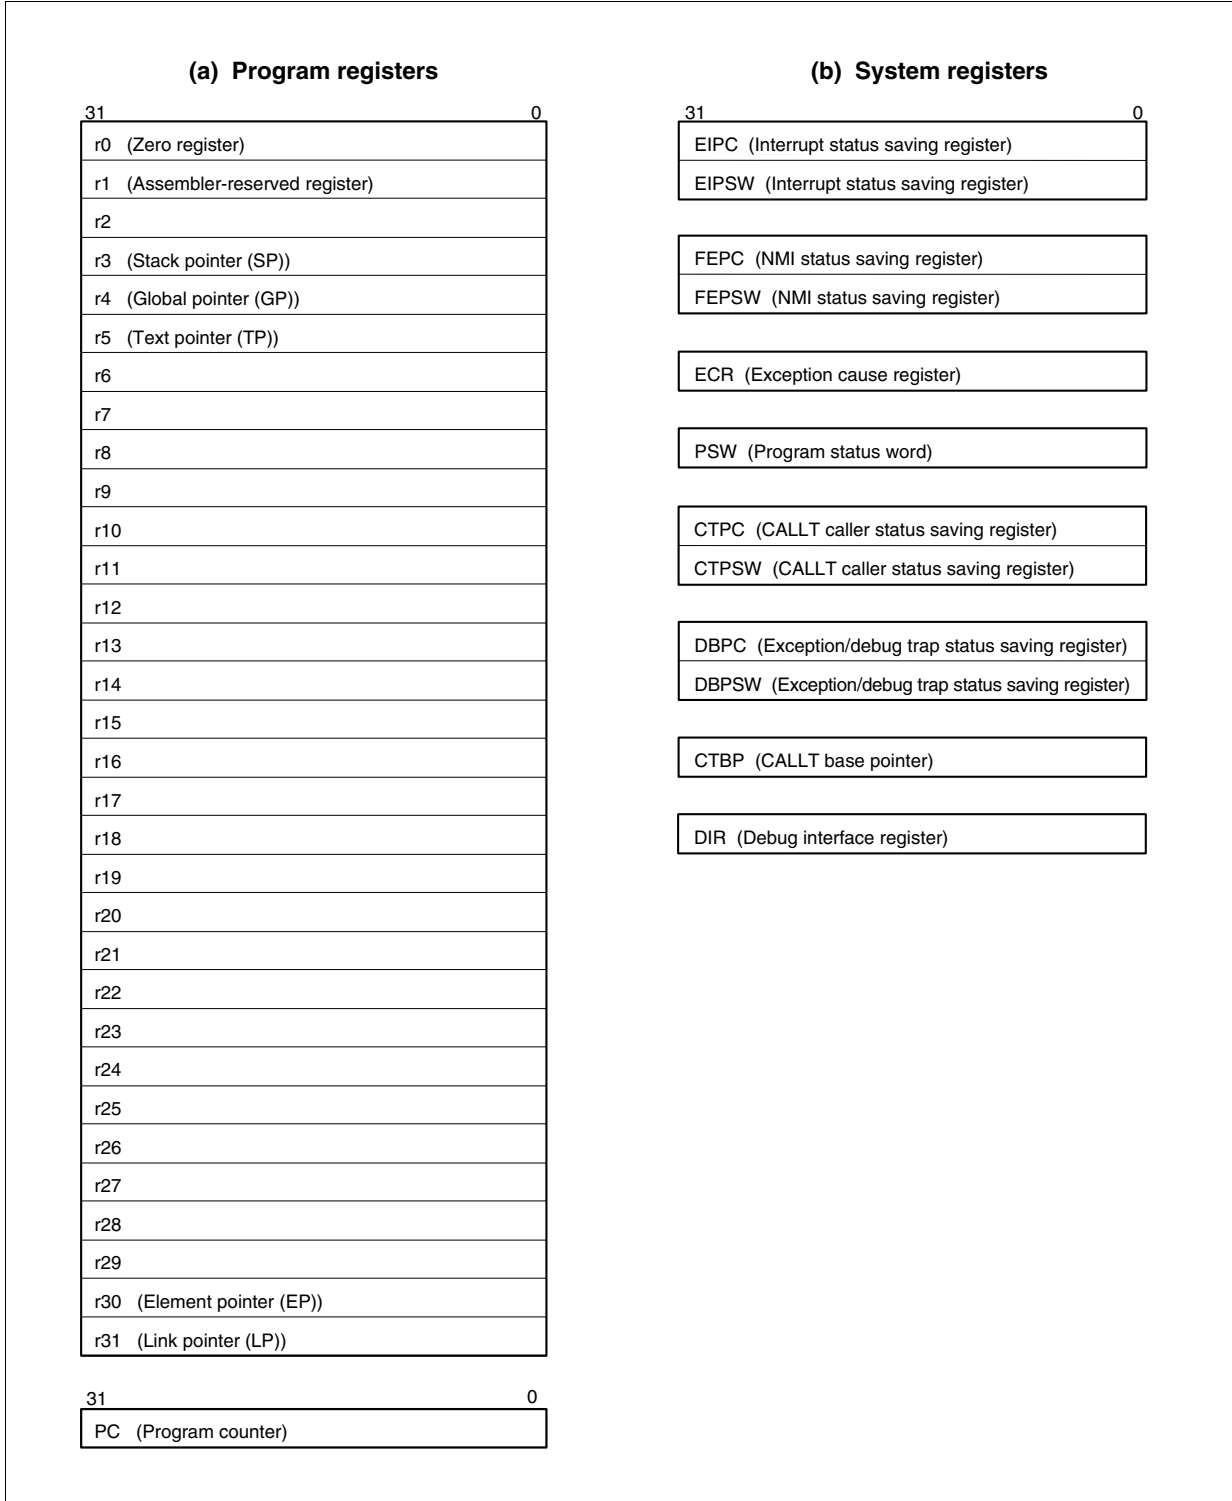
(a) Program registers

31 0

r0 (Zero register)
r1 (Assembler-reserved register)
r2
r3 (Stack pointer (SP))
r4 (Global pointer (GP))
r5 (Text pointer (TP))
r6
r7
r8
r9
r10
r11
r12
r13
r14
r15
r16
r17
r18
r19
r20
r21
r22
r23
r24
r25
r26
r27
r28
r29
r30 (Element pointer (EP))
r31 (Link pointer (LP))

31 0

PC (Program counter)

(b) System registers

31 0

EIPC (Interrupt status saving register)
EIPSW (Interrupt status saving register)

FEPC (NMI status saving register)
FEPSW (NMI status saving register)

ECR (Exception cause register)

PSW (Program status word)

CTPC (CALLT caller status saving register)
CTPSW (CALLT caller status saving register)

DBPC (Exception/debug trap status saving register)
DBPSW (Exception/debug trap status saving register)

CTBP (CALLT base pointer)

DIR (Debug interface register)